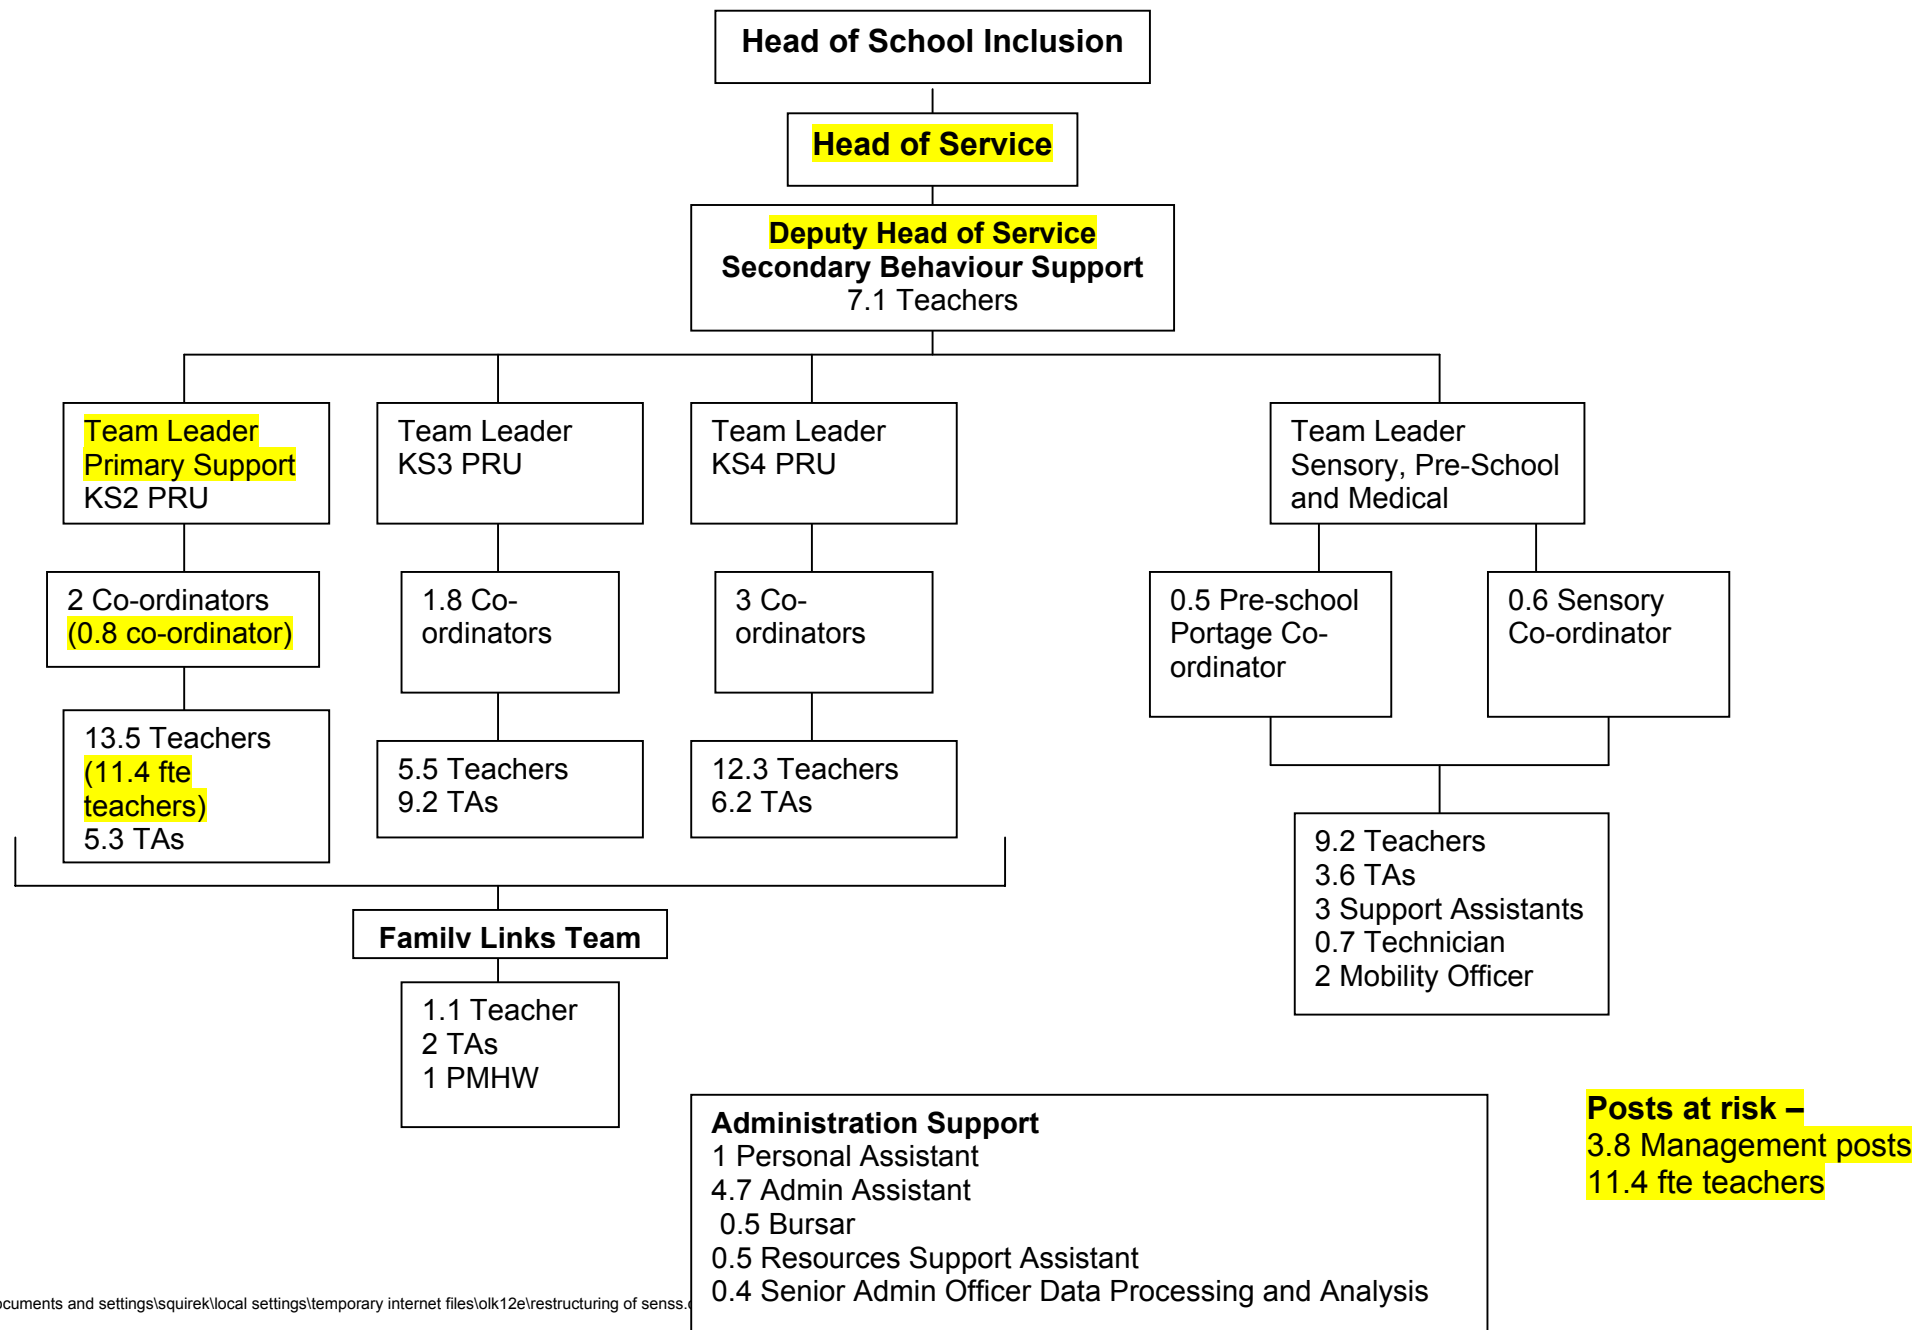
Head of School Inclusion

Head of Service

Deputy Head of Service
Secondary Behaviour Support
7.1 Teachers

Team Leader
Primary Support
KS2 PRU

2 Co-ordinators
(0.8 co-ordinator)

13.5 Teachers
(11.4 fte teachers)
5.3 TAs

Team Leader
KS3 PRU

1.8 Co-ordinators

5.5 Teachers
9.2 TAs

Team Leader
KS4 PRU

3 Co-ordinators

12.3 Teachers
6.2 TAs

Team Leader
Sensory, Pre-School and Medical

0.5 Pre-school Portage Co-ordinator

0.6 Sensory Co-ordinator

9.2 Teachers
3.6 TAs
3 Support Assistants
0.7 Technician
2 Mobility Officer

Familv Links Team

1.1 Teacher
2 TAs
1 PMHW

Administration Support
1 Personal Assistant
4.7 Admin Assistant
0.5 Bursar
0.5 Resources Support Assistant
0.4 Senior Admin Officer Data Processing and Analysis

Posts at risk –
3.8 Management posts
11.4 fte teachers

ocuments and settings\squirek\local settings\temporary internet files\olk12e\restructuring of senss.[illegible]